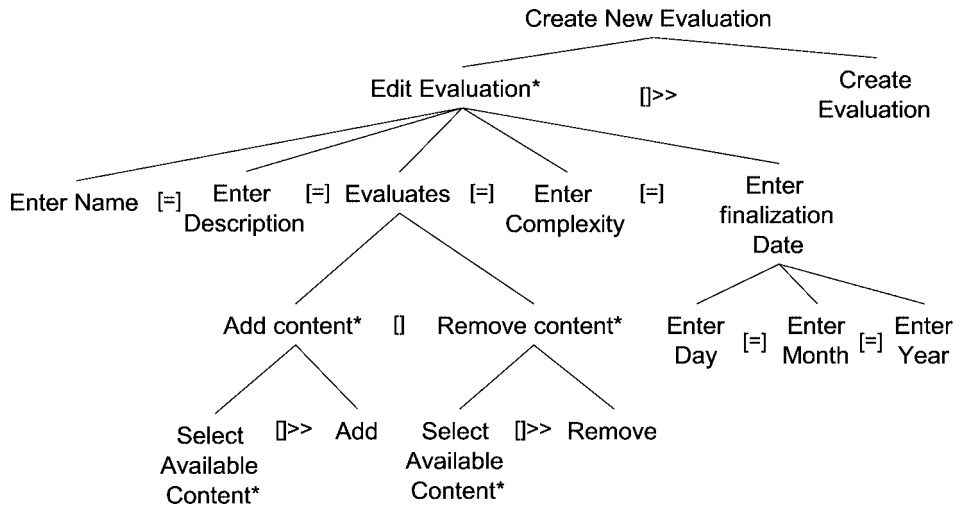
Create New Evaluation

Edit Evaluation* []>> Create Evaluation

Enter Name [=] Enter Description [=] Evaluates [=] Enter Complexity [=] Enter finalization Date

Add content* [] Remove content*

Enter Day [=] Enter Month [=] Enter Year

Select Available Content* []>> Add

Select Available Content* []>> Remove